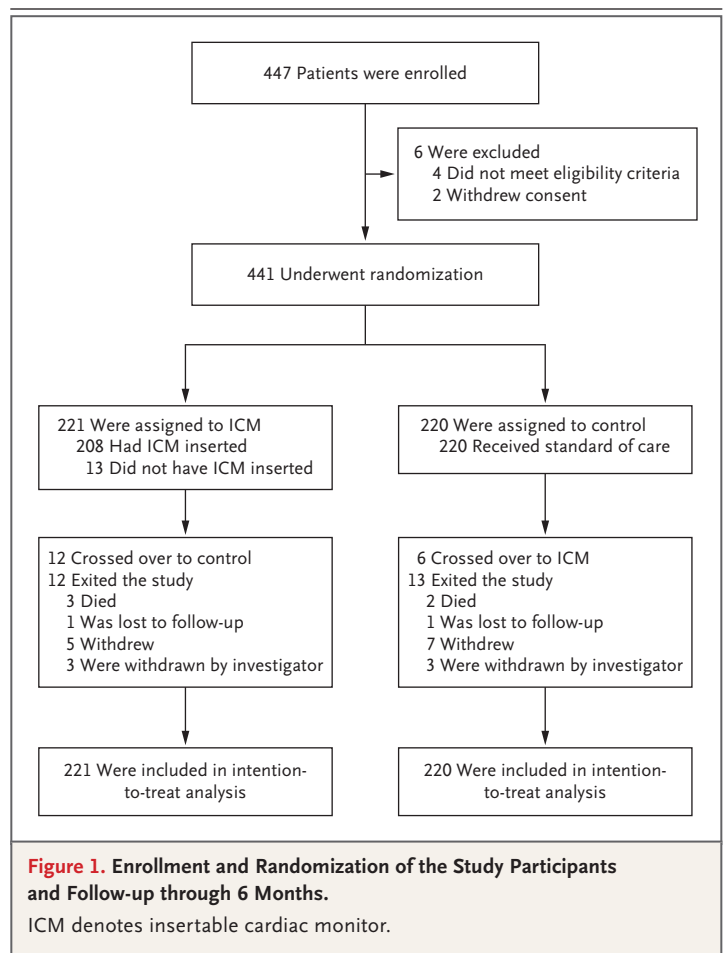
447 Patients were enrolled

6 Were excluded
4 Did not meet eligibility criteria
2 Withdrew consent

441 Underwent randomization

221 Were assigned to ICM
208 Had ICM inserted
13 Did not have ICM inserted

12 Crossed over to control
12 Exited the study
3 Died
1 Was lost to follow-up
5 Withdrew
3 Were withdrawn by investigator

221 Were included in intention-to-treat analysis

220 Were assigned to control
220 Received standard of care

6 Crossed over to ICM
13 Exited the study
2 Died
1 Was lost to follow-up
7 Withdrew
3 Were withdrawn by investigator

220 Were included in intention-to-treat analysis

Figure 1. Enrollment and Randomization of the Study Participants and Follow-up through 6 Months.

ICM denotes insertable cardiac monitor.